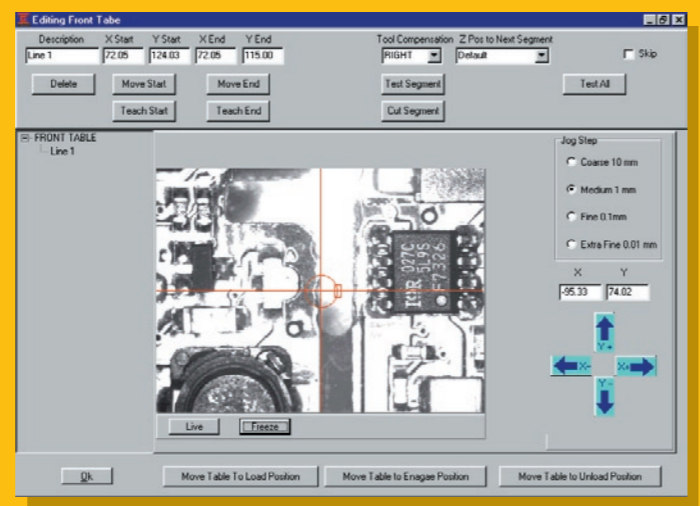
Editing Front Tabe

Description
Line 1
X Start
72.05
Y Start
124.03
X End
72.05
Y End
115.00
Tool Compensation
RIGHT
Z Pos to Next Segment
Default
Skip

Delete
Move Start
Teach Start
Move End
Teach End
Test Segment
Cut Segment
Test All

FRONT TABLE
Line 1

IR 027C
5L9S
F7326

Live
Freeze

Jog Step
Coarse 10 mm
Medium 1 mm
Fine 0.1mm
Extra Fine 0.01 mm

X
Y
-95.33
74.02

Y+
X-
X+
Y-

Ok
Move Table To Load Position
Move Table to Enagae Position
Move Table to Unload Position